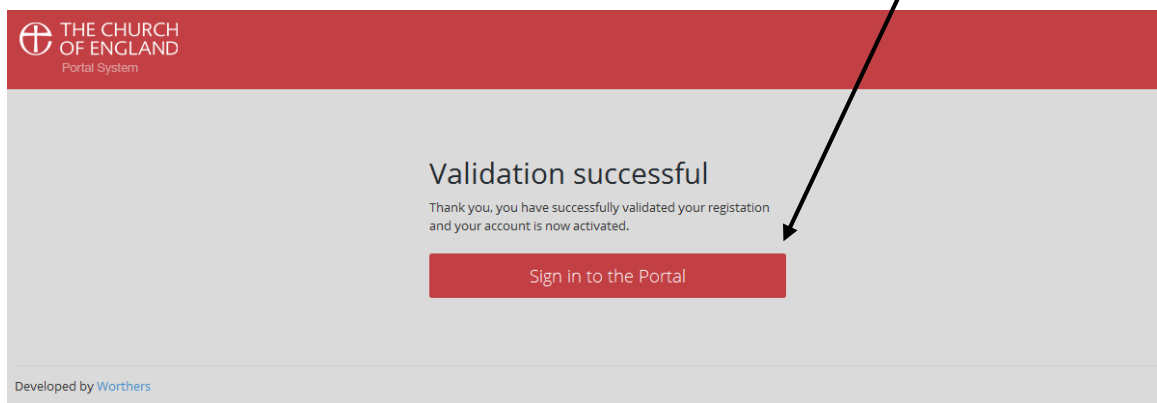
THE CHURCH OF ENGLAND
Portal System

Validation successful

Thank you, you have successfully validated your registation and your account is now activated.

Sign in to the Portal

Developed by Worthers